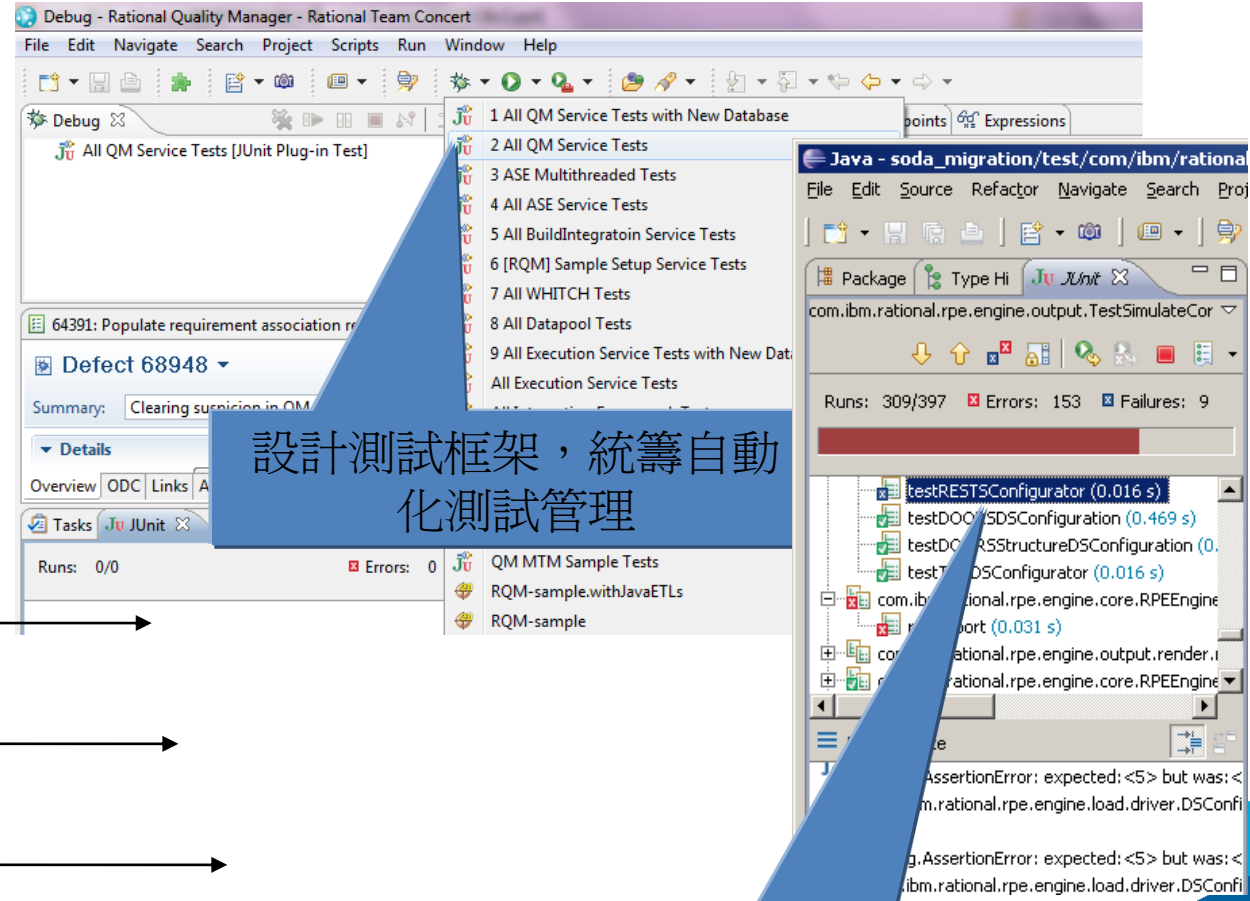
Debug - Rational Quality Manager - Rational Team Concert

File Edit Navigate Search Project Scripts Run Window Help

Debug

All QM Service Tests [JUnit Plug-in Test]

1 All QM Service Tests with New Database
2 All QM Service Tests
3 ASE Multithreaded Tests
4 All ASE Service Tests
5 All BuildIntegratoin Service Tests
6 [RQM] Sample Setup Service Tests
7 All WHITCH Tests
8 All Datapool Tests
9 All Execution Service Tests with New Data
All Execution Service Tests
QM MTM Sample Tests
RQM-sample.withJavaETLs
RQM-sample

points Expressions

64391: Populate requirement association re

Defect 68948

Summary: Clearing suspicion in QM

Details

Overview ODC Links A

Tasks JUnit

Runs: 0/0 Errors: 0

設計測試框架，統籌自動化測試管理

Java - soda_migration/test/com/ibm/rational

File Edit Source Refactor Navigate Search Proj

Package Type Hi JUnit

com.ibm.rational.rpe.engine.output.TestSimulateCor

Runs: 309/397 Errors: 153 Failures: 9

testRESTSConfigurator (0.016 s)
testDO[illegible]SDSConfiguration (0.469 s)
testDO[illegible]RSStructureDSConfiguration (0.
testT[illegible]DSConfigurator (0.016 s)
com.ib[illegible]ational.rpe.engine.core.RPEEngine
r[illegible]port (0.031 s)
co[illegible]rational.rpe.engine.output.render.
c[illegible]rational.rpe.engine.core.RPEEngine

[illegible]e

AssertionError: expected:<5> but was:<
m.rational.rpe.engine.load.driver.DSConfi

g.AssertionError: expected:<5> but was:<
ibm.rational.rpe.engine.load.driver.DSConfi